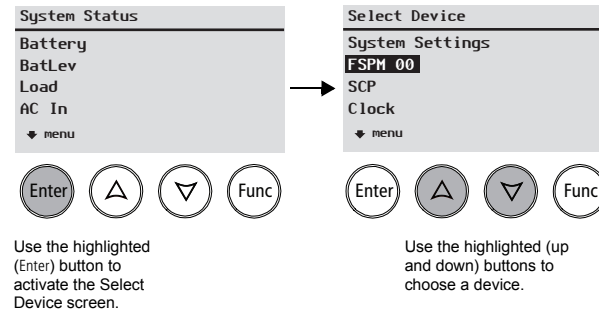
System Status
Battery
BatLev
Load
AC In
menu

Enter
Func

Use the highlighted (Enter) button to activate the Select Device screen.

Select Device
System Settings
FSPM 00
SCP
Clock
menu

Enter
Func

Use the highlighted (up and down) buttons to choose a device.